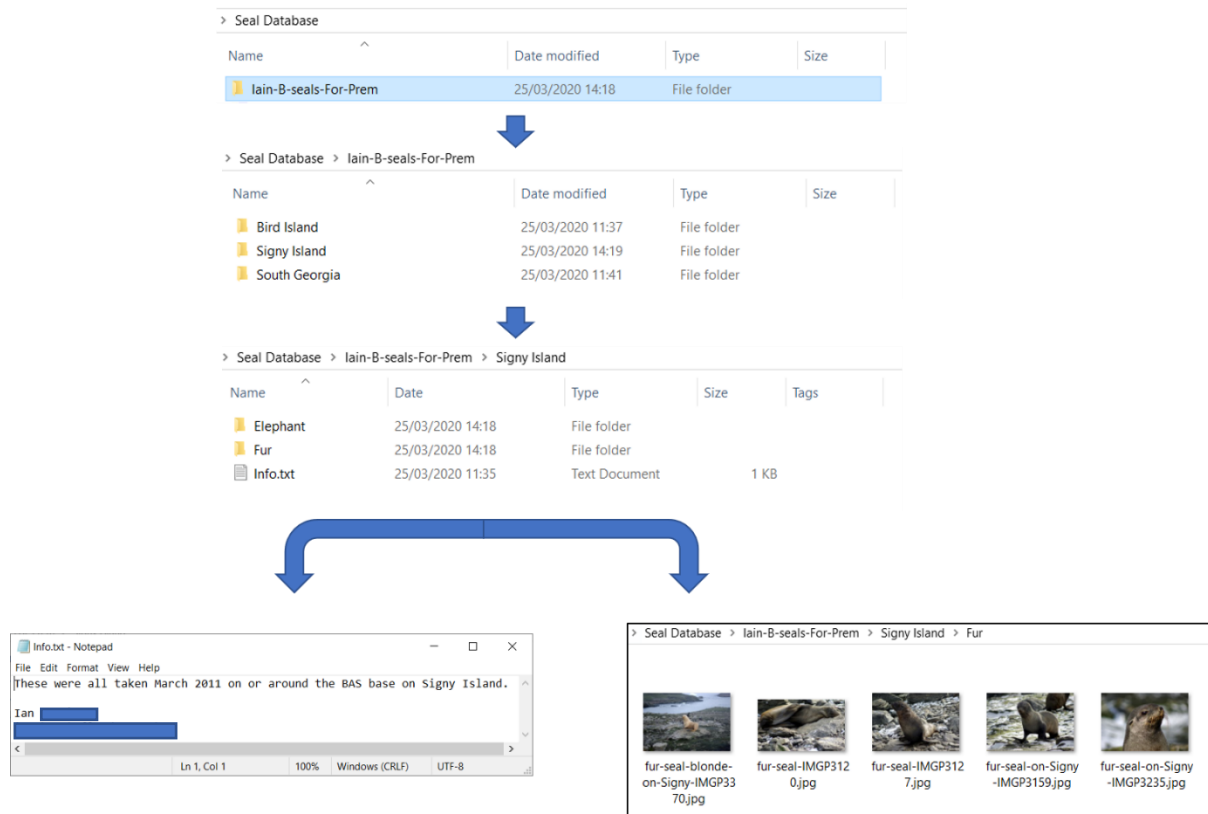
> Seal Database

| Name | Date modified | Type | Size |
|---|---|---|---|
| Iain-B-seals-For-Prem | 25/03/2020 14:18 | File folder | |

> Seal Database > Iain-B-seals-For-Prem

| Name | Date modified | Type | Size |
|---|---|---|---|
| Bird Island | 25/03/2020 11:37 | File folder | |
| Signy Island | 25/03/2020 14:19 | File folder | |
| South Georgia | 25/03/2020 11:41 | File folder | |

> Seal Database > Iain-B-seals-For-Prem > Signy Island

| Name | Date | Type | Size | Tags |
|---|---|---|---|---|
| Elephant | 25/03/2020 14:18 | File folder | | |
| Fur | 25/03/2020 14:18 | File folder | | |
| Info.txt | 25/03/2020 11:35 | Text Document | 1 KB | |

Info.txt - Notepad
File Edit Format View Help
These were all taken March 2011 on or around the BAS base on Signy Island.

Ian
Ln 1, Col 1 100% Windows (CRLF) UTF-8

> Seal Database > Iain-B-seals-For-Prem > Signy Island > Fur

fur-seal-blonde-on-Signy-IMGP3370.jpg
fur-seal-IMGP3120.jpg
fur-seal-IMGP3127.jpg
fur-seal-on-Signy-IMGP3159.jpg
fur-seal-on-Signy-IMGP3235.jpg